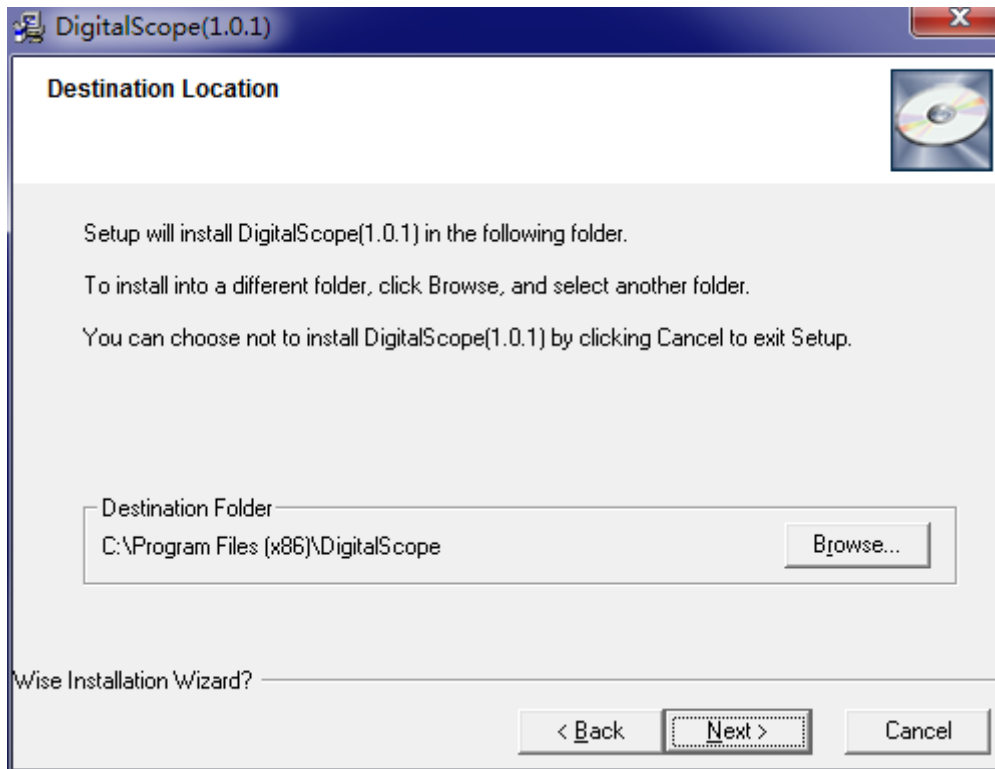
DigitalScope(1.0.1)

Destination Location

Setup will install DigitalScope(1.0.1) in the following folder.

To install into a different folder, click Browse, and select another folder.

You can choose not to install DigitalScope(1.0.1) by clicking Cancel to exit Setup.

Destination Folder

C:\Program Files (x86)\DigitalScope

Browse...

Wise Installation Wizard?

< Back

Next >

Cancel